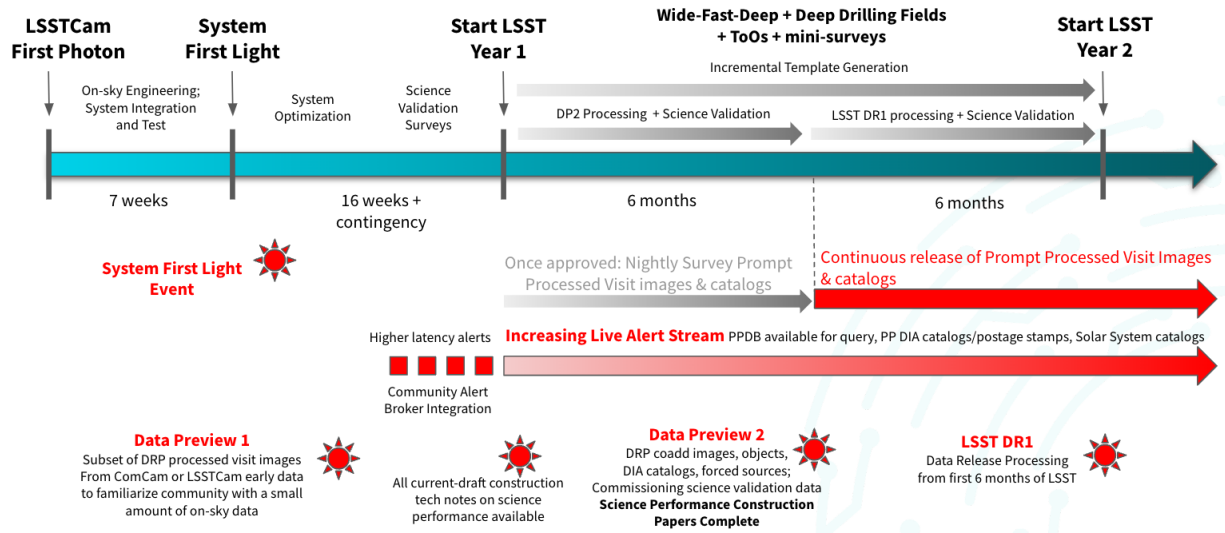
LSSTCam First Photon

System First Light

Start LSST Year 1

Wide-Fast-Deep + Deep Drilling Fields + ToOs + mini-surveys

Start LSST Year 2

On-sky Engineering; System Integration and Test

System Optimization

Science Validation Surveys

Incremental Template Generation

DP2 Processing + Science Validation

LSST DR1 processing + Science Validation

7 weeks

16 weeks + contingency

6 months

6 months

System First Light Event

Once approved: Nightly Survey Prompt Processed Visit images & catalogs

Continuous release of Prompt Processed Visit Images & catalogs

Higher latency alerts

Increasing Live Alert Stream PPDB available for query, PP DIA catalogs/postage stamps, Solar System catalogs

Community Alert Broker Integration

Data Preview 1
Subset of DRP processed visit images From ComCam or LSSTCam early data to familiarize community with a small amount of on-sky data

All current-draft construction tech notes on science performance available

Data Preview 2
DRP coadd images, objects, DIA catalogs, forced sources; Commissioning science validation data
Science Performance Construction Papers Complete

LSST DR1
Data Release Processing from first 6 months of LSST